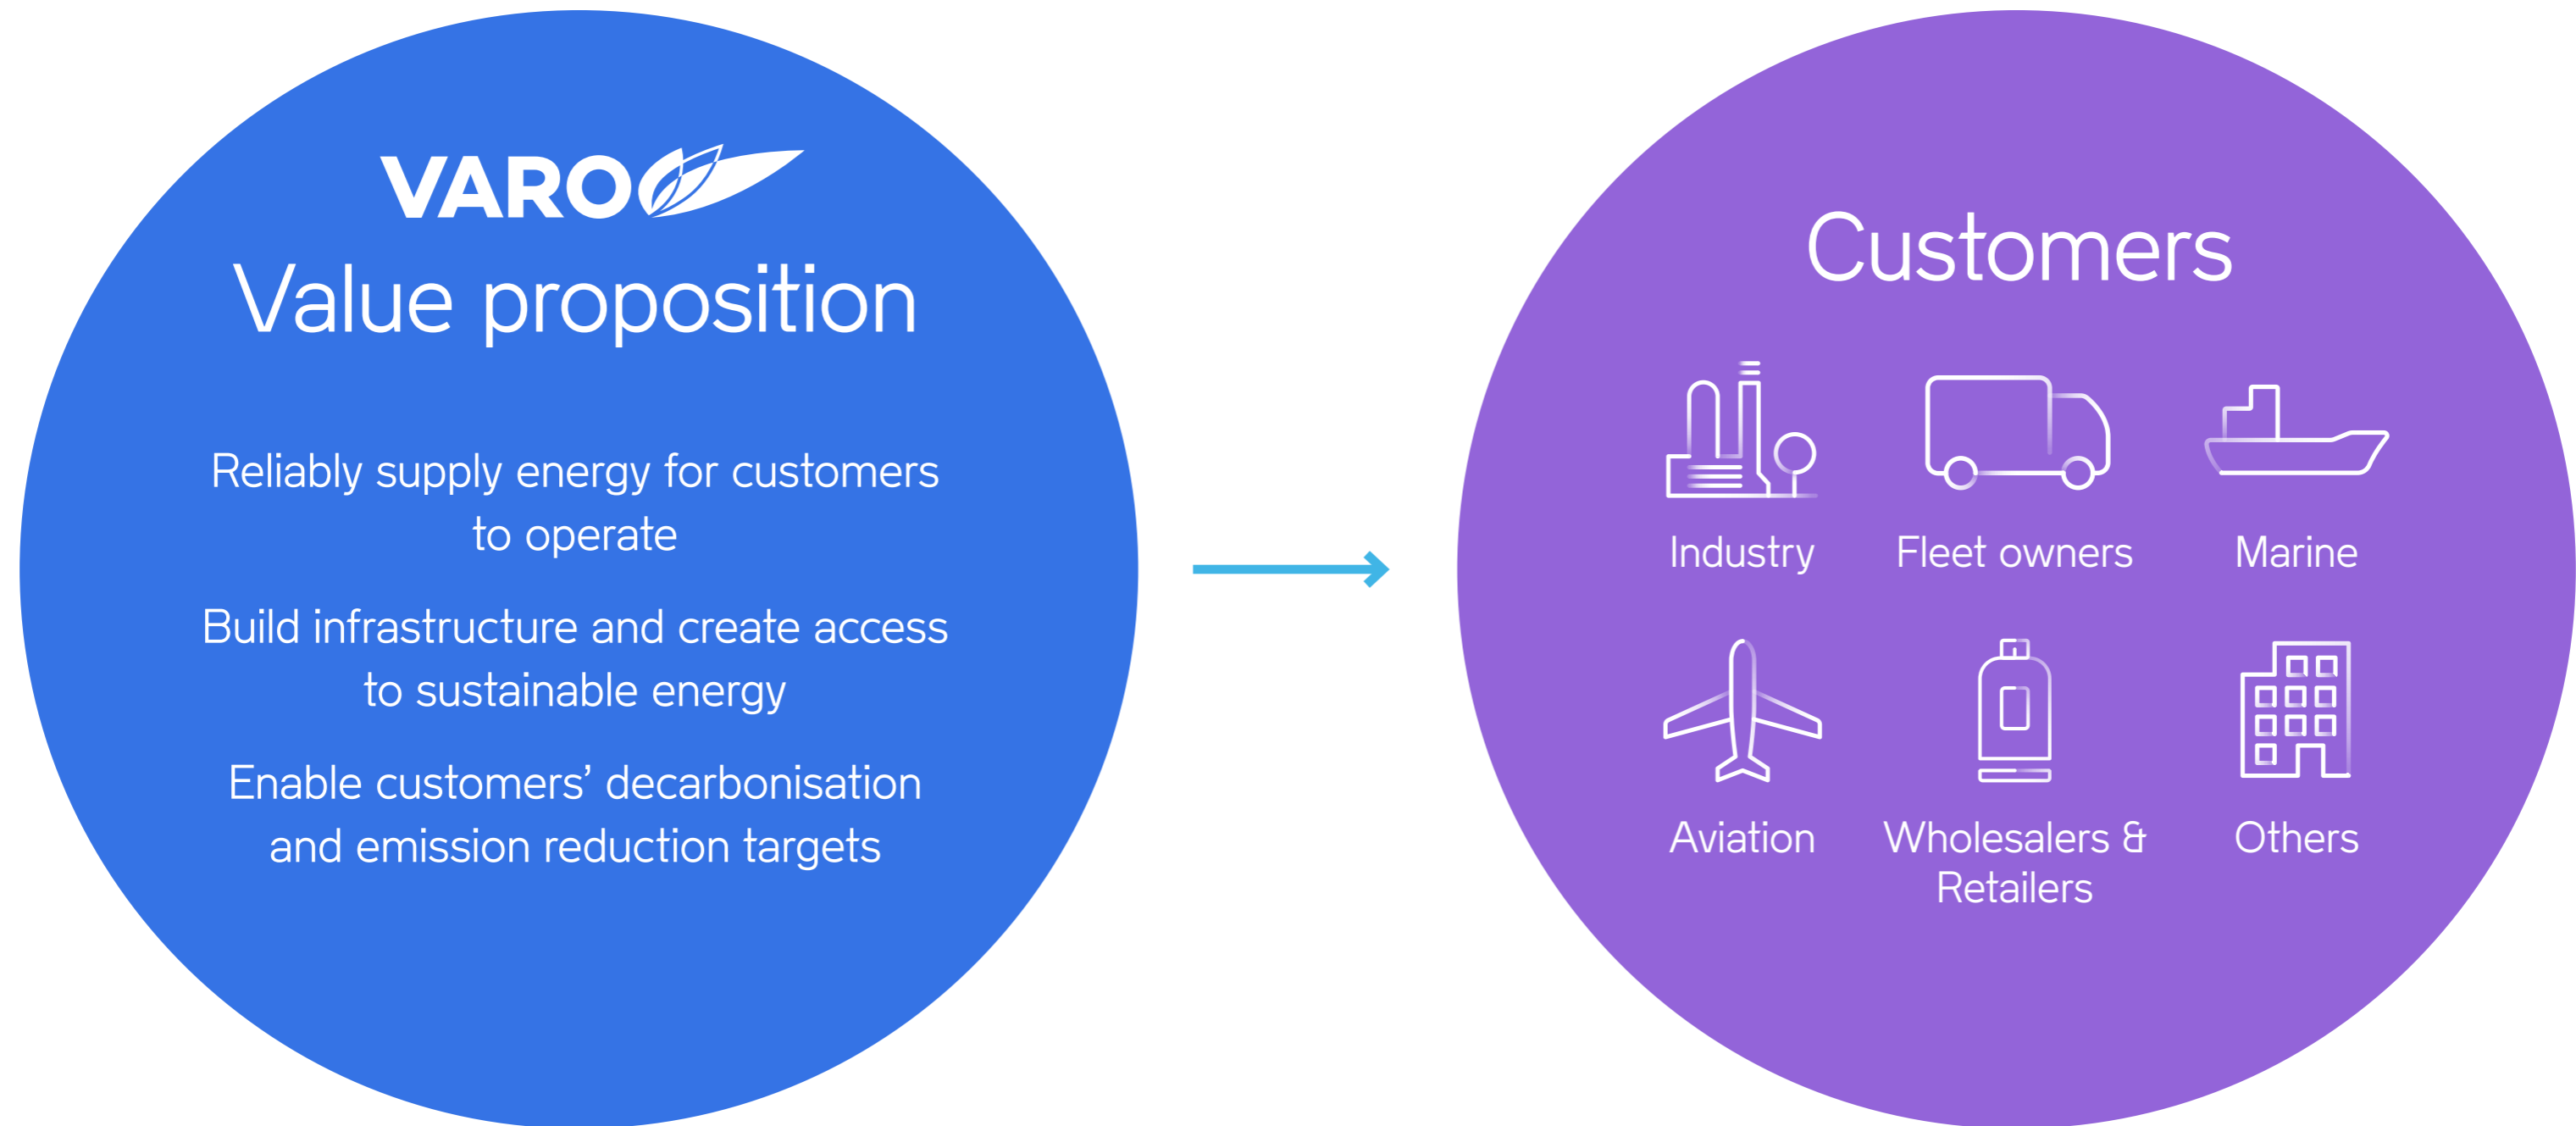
VARO
Value proposition

Reliably supply energy for customers to operate

Build infrastructure and create access to sustainable energy

Enable customers' decarbonisation and emission reduction targets

Customers

Industry

Fleet owners

Marine

Aviation

Wholesalers & Retailers

Others